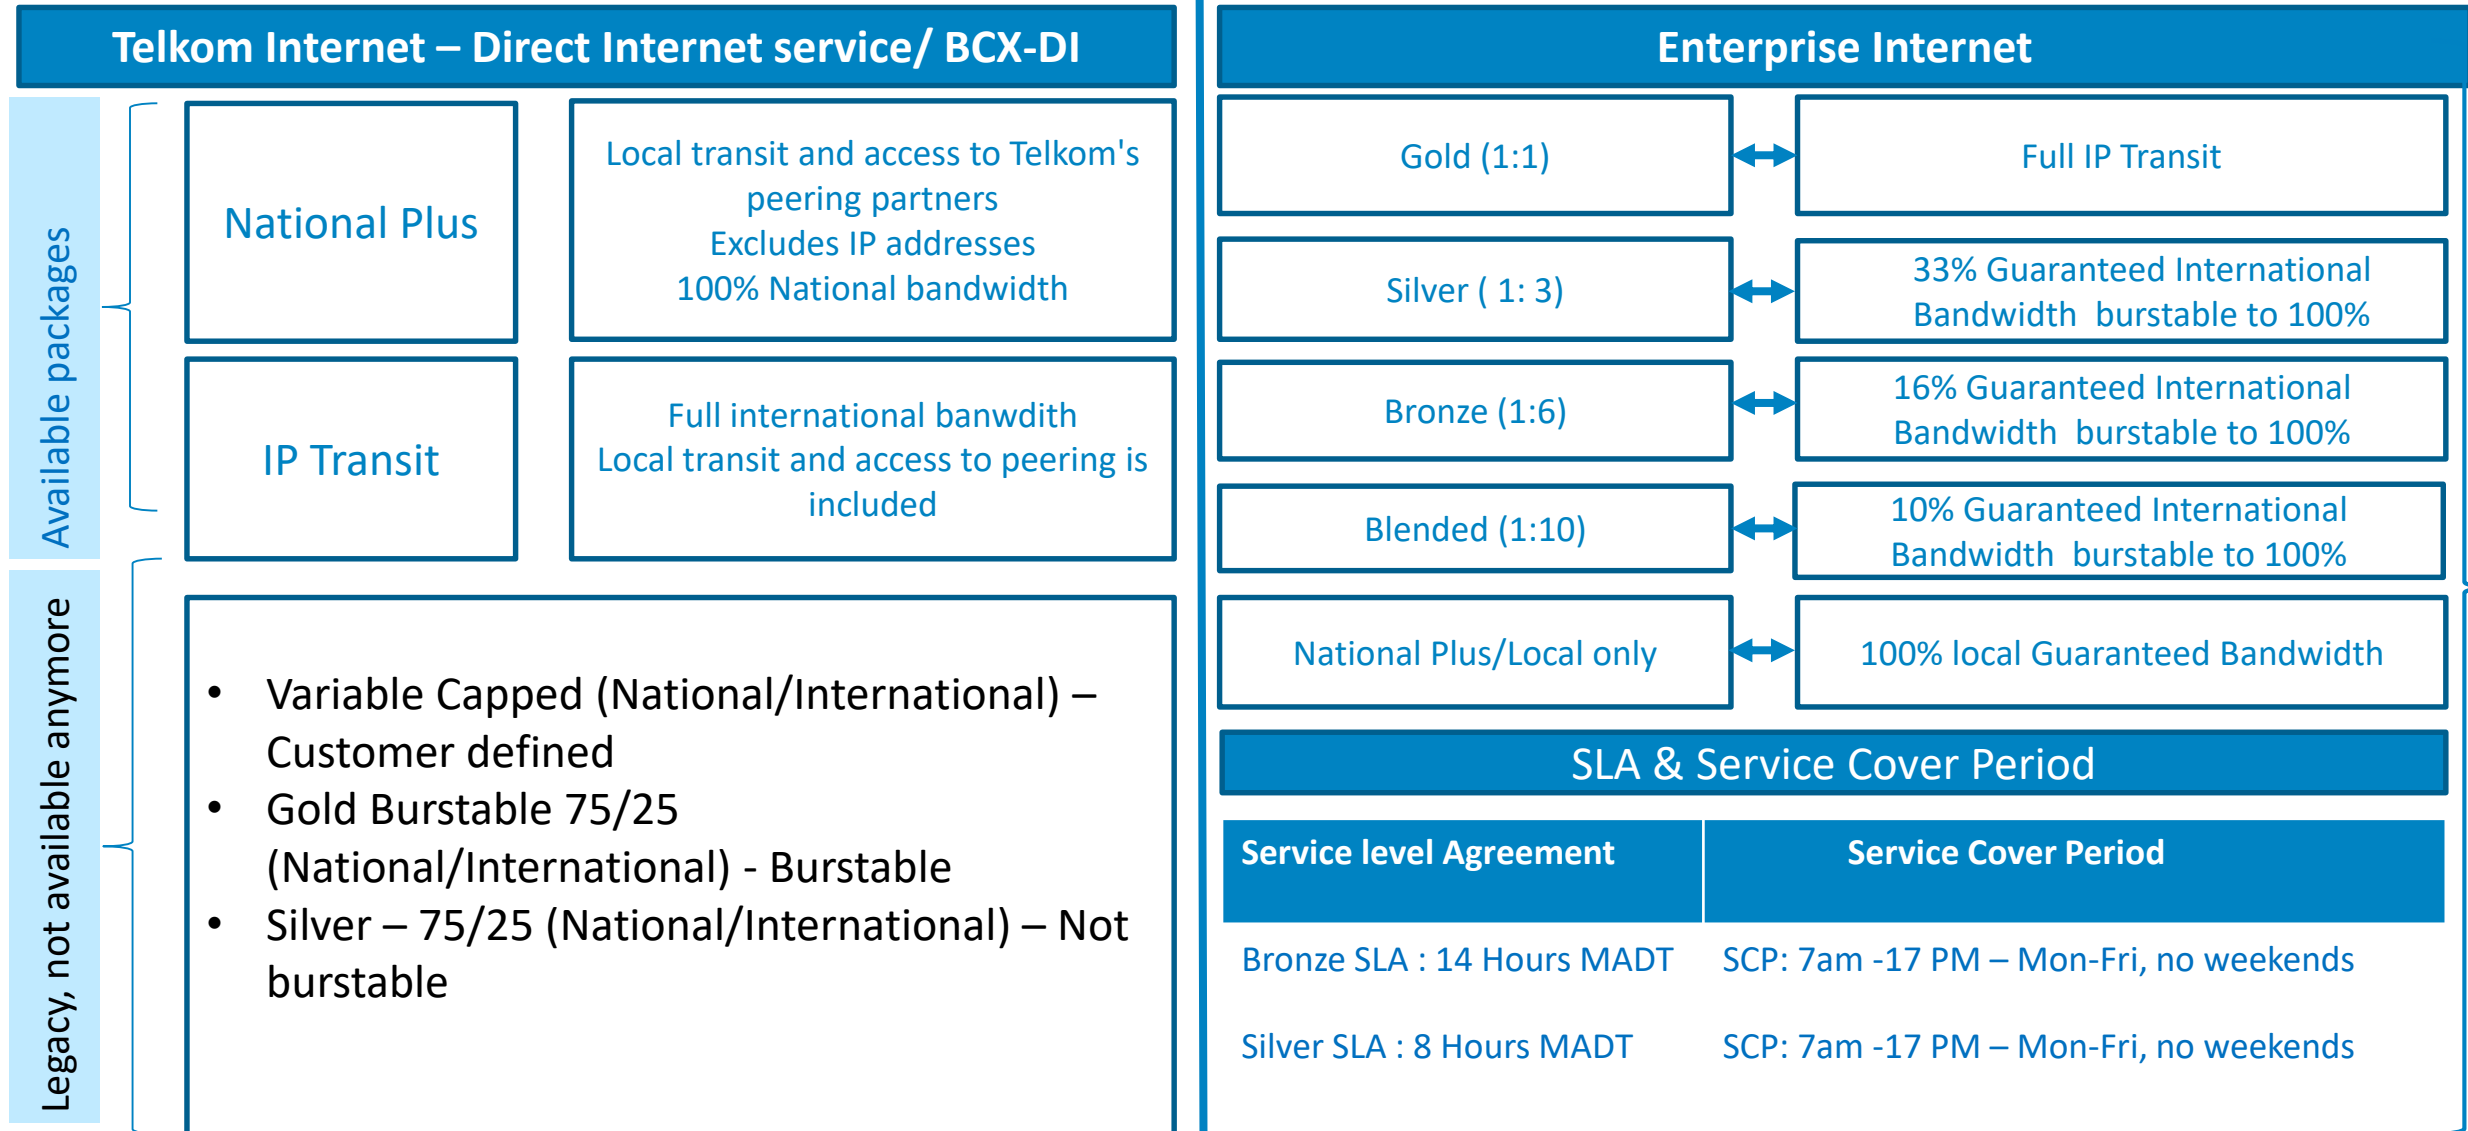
Telkom Internet – Direct Internet service/ BCX-DI

Available packages

National Plus

Local transit and access to Telkom's peering partners
Excludes IP addresses
100% National bandwidth

IP Transit

Full international banwdith
Local transit and access to peering is included

Legacy, not available anymore

- Variable Capped (National/International) – Customer defined
- Gold Burstable 75/25 (National/International) - Burstable
- Silver – 75/25 (National/International) – Not burstable

Enterprise Internet

Gold (1:1) — Full IP Transit

Silver ( 1: 3) — 33% Guaranteed International Bandwidth burstable to 100%

Bronze (1:6) — 16% Guaranteed International Bandwidth burstable to 100%

Blended (1:10) — 10% Guaranteed International Bandwidth burstable to 100%

National Plus/Local only — 100% local Guaranteed Bandwidth

SLA & Service Cover Period

| Service level Agreement | Service Cover Period |
|---|---|
| Bronze SLA : 14 Hours MADT | SCP: 7am -17 PM – Mon-Fri, no weekends |
| Silver SLA : 8 Hours MADT | SCP: 7am -17 PM – Mon-Fri, no weekends |